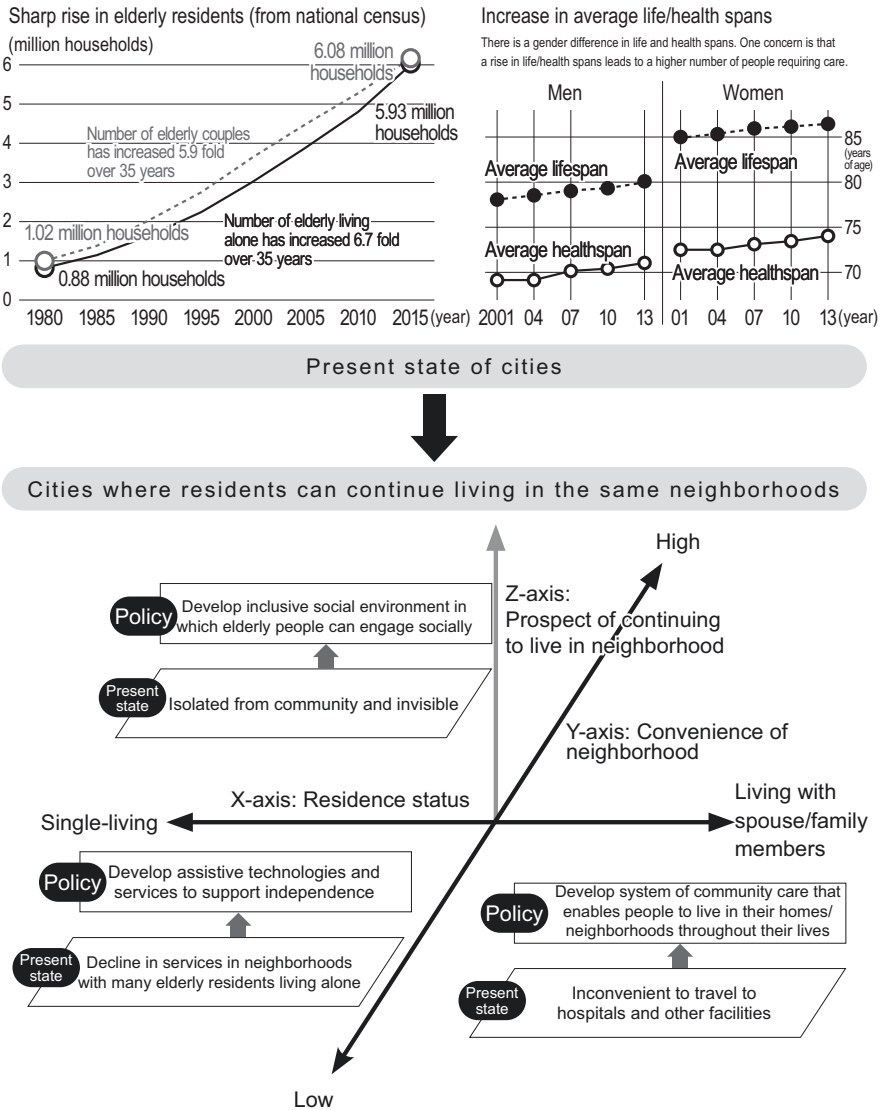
Sharp rise in elderly residents (from national census)

(million households)

6
5
4
3
2
1
0

6.08 million households

5.93 million households

Number of elderly couples has increased 5.9 fold over 35 years

1.02 million households

Number of elderly living alone has increased 6.7 fold over 35 years

0.88 million households

1980 1985 1990 1995 2000 2005 2010 2015 (year)

Increase in average life/health spans

There is a gender difference in life and health spans. One concern is that a rise in life/health spans leads to a higher number of people requiring care.

Men

Women

Average lifespan

Average lifespan

Average healthspan

Average healthspan

85 (years of age)
80
75
70

2001 04 07 10 13 | 01 04 07 10 13 (year)

Present state of cities

Cities where residents can continue living in the same neighborhoods

High

Z-axis: Prospect of continuing to live in neighborhood

Policy Develop inclusive social environment in which elderly people can engage socially

Present state Isolated from community and invisible

Y-axis: Convenience of neighborhood

X-axis: Residence status

Single-living

Living with spouse/family members

Policy Develop assistive technologies and services to support independence

Present state Decline in services in neighborhoods with many elderly residents living alone

Policy Develop system of community care that enables people to live in their homes/ neighborhoods throughout their lives

Present state Inconvenient to travel to hospitals and other facilities

Low